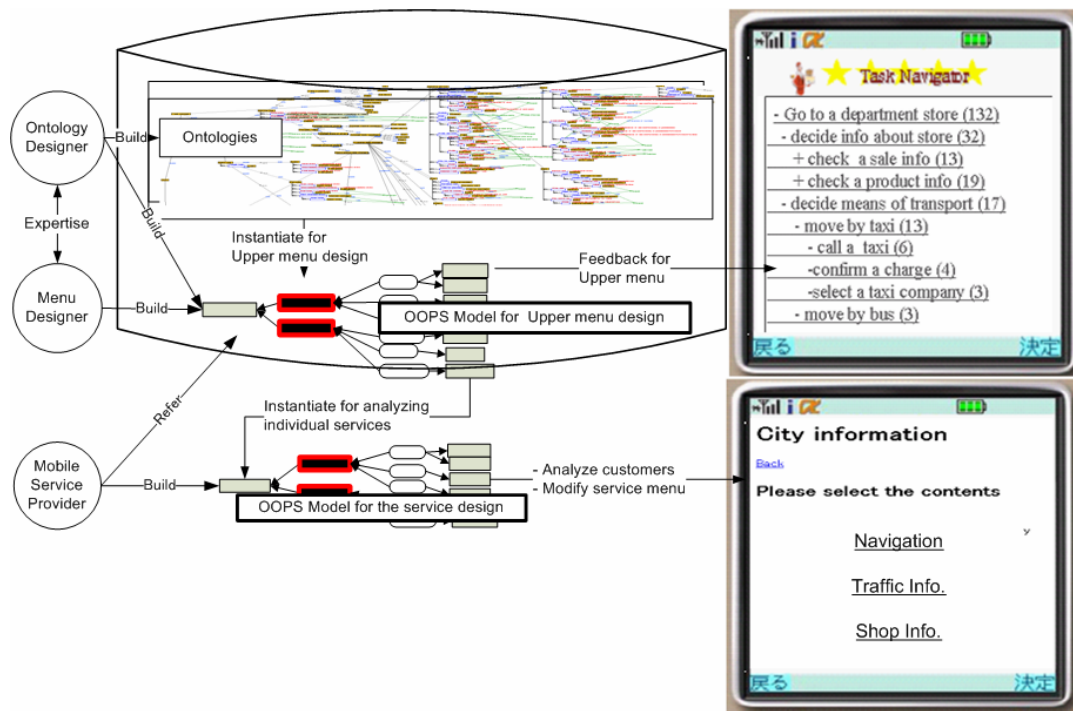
Ontology Designer

Build

Ontologies

Build

Expertise

Instantiate for Upper menu design

Menu Designer

Build

Feedback for Upper menu

OOPS Model for Upper menu design

Refer

Instantiate for analyzing individual services

Mobile Service Provider

Build

- Analyze customers
- Modify service menu

OOPS Model for the service design

Task Navigator

- Go to a department store (132)
- decide info about store (32)
+ check a sale info (13)
+ check a product info (19)
- decide means of transport (17)
- move by taxi (13)
- call a taxi (6)
-confirm a charge (4)
-select a taxi company (3)
- move by bus (3)

戻る

決定

City information

Back

Please select the contents

Navigation

Traffic Info.

Shop Info.

戻る

決定